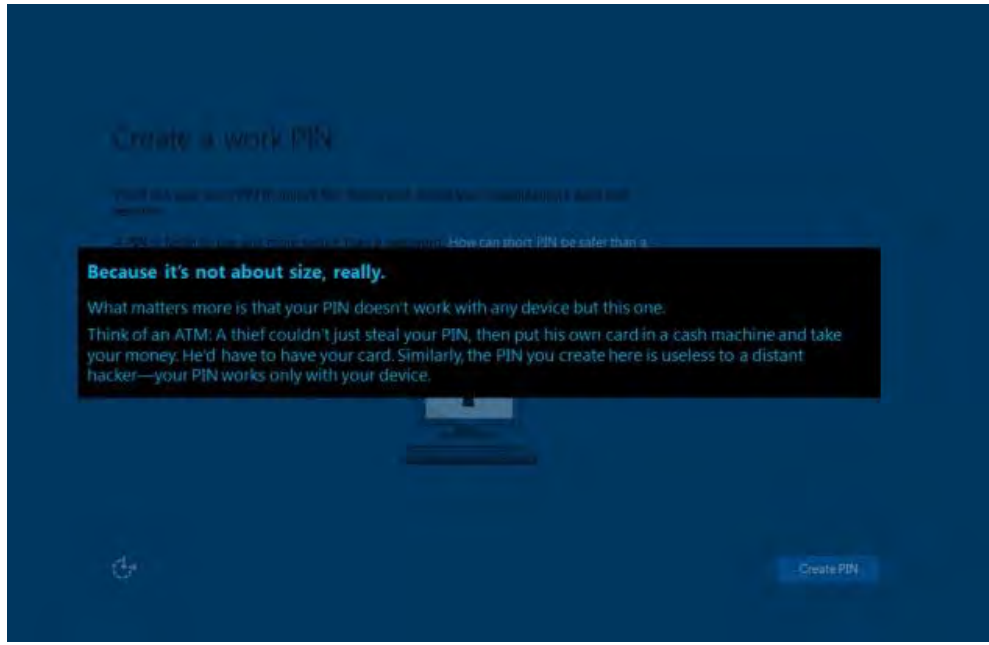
Create a work PIN

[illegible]

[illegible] How can short PIN be safer than a

Because it's not about size, really.

What matters more is that your PIN doesn't work with any device but this one.

Think of an ATM: A thief couldn't just steal your PIN, then put his own card in a cash machine and take your money. He'd have to have your card. Similarly, the PIN you create here is useless to a distant hacker—your PIN works only with your device.

Create PIN